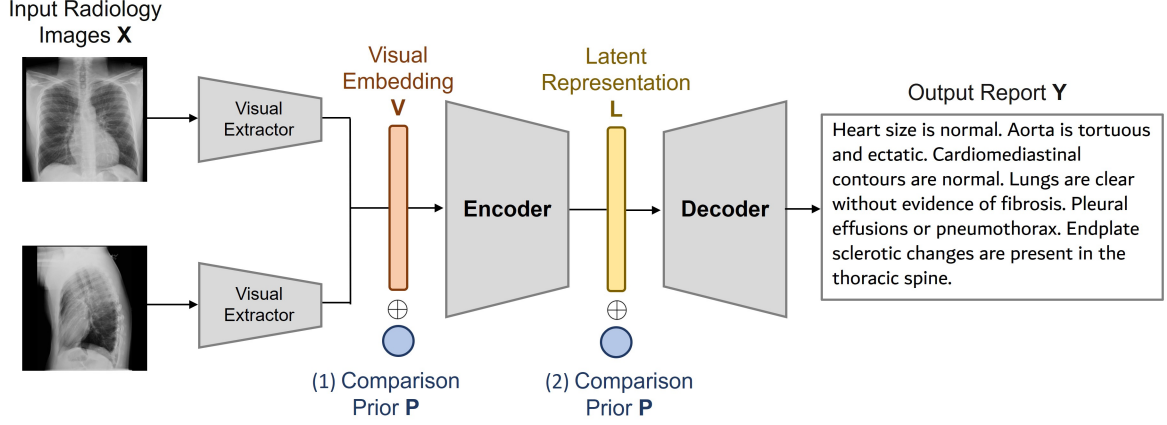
Input Radiology Images **X**

Visual Extractor

Visual Extractor

Visual Embedding **V**

$\oplus$

(1) Comparison Prior **P**

Encoder

Latent Representation **L**

$\oplus$

(2) Comparison Prior **P**

Decoder

Output Report **Y**

Heart size is normal. Aorta is tortuous and ectatic. Cardiomediastinal contours are normal. Lungs are clear without evidence of fibrosis. Pleural effusions or pneumothorax. Endplate sclerotic changes are present in the thoracic spine.